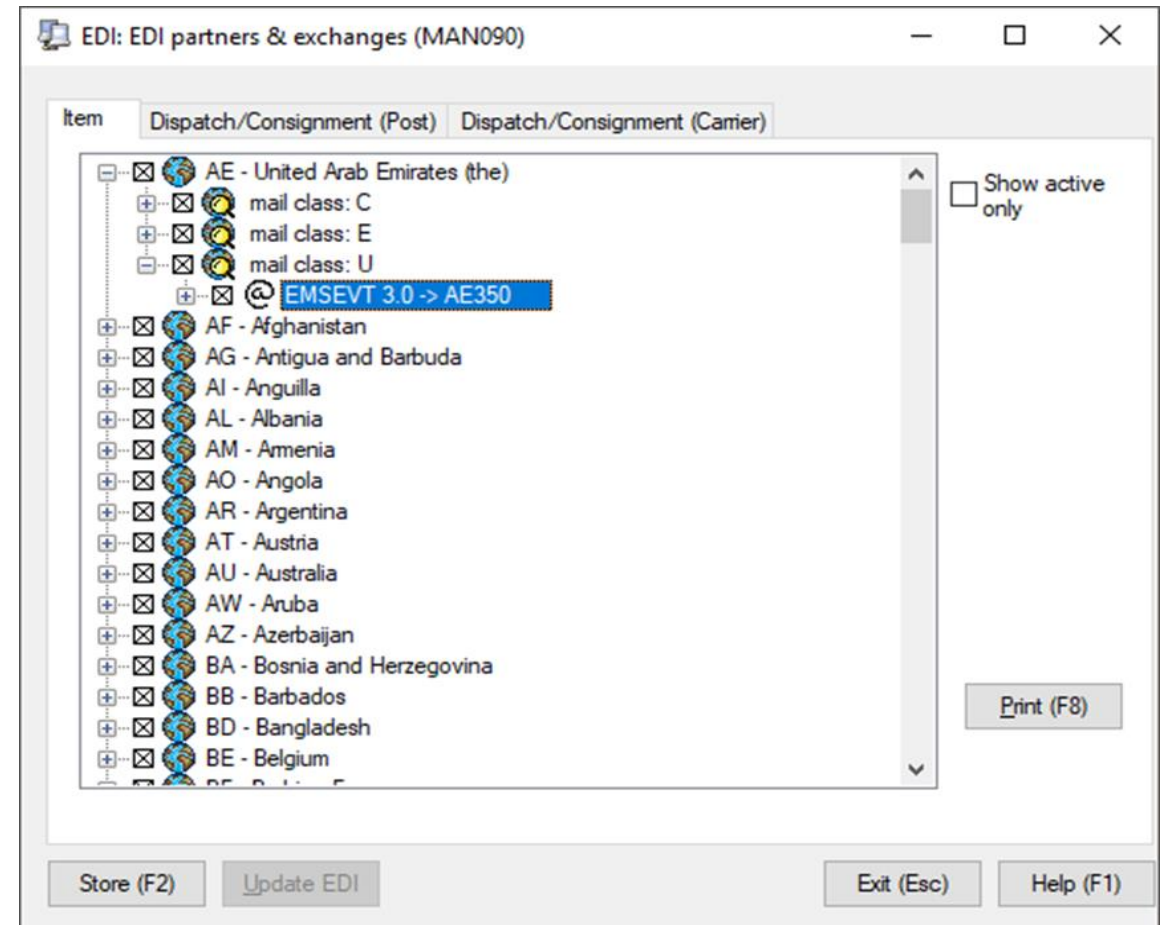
EDI: EDI partners & exchanges (MAN090)

Item
Dispatch/Consignment (Post)
Dispatch/Consignment (Carrier)

AE - United Arab Emirates (the)
mail class: C
mail class: E
mail class: U
EMSEVT 3.0 -> AE350
AF - Afghanistan
AG - Antigua and Barbuda
AI - Anguilla
AL - Albania
AM - Armenia
AO - Angola
AR - Argentina
AT - Austria
AU - Australia
AW - Aruba
AZ - Azerbaijan
BA - Bosnia and Herzegovina
BB - Barbados
BD - Bangladesh
BE - Belgium
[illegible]

Show active only

Print (F8)

Store (F2)
Update EDI
Exit (Esc)
Help (F1)